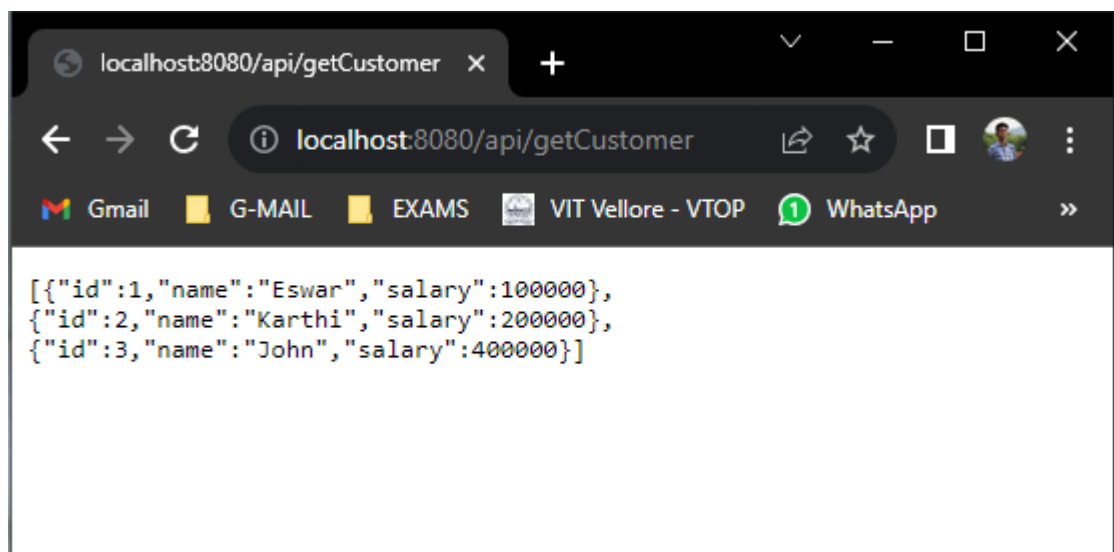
localhost:8080/api/getCustomer ×
+

localhost:8080/api/getCustomer

Gmail
G-MAIL
EXAMS
VIT Vellore - VTOP
1 WhatsApp
»

[{"id":1,"name":"Eswar","salary":100000},
{"id":2,"name":"Karthi","salary":200000},
{"id":3,"name":"John","salary":400000}]